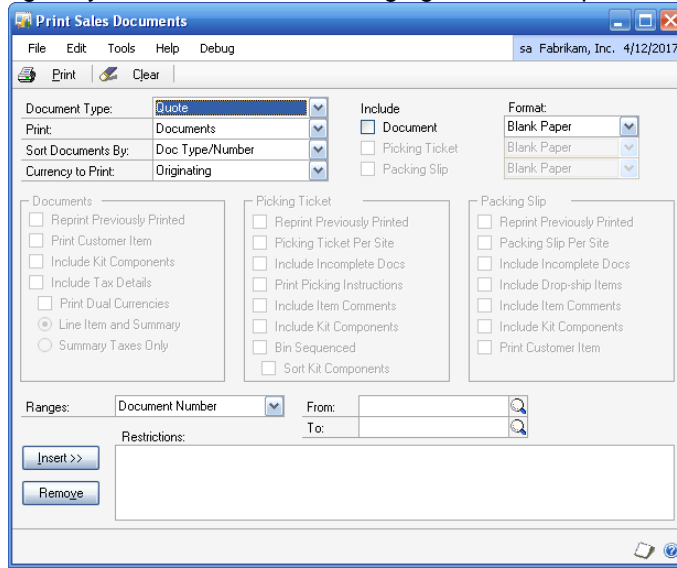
Print Sales Documents

File Edit Tools Help Debug

sa Fabrikam, Inc. 4/12/2017

Print Clear

Document Type: Quote
Print: Documents
Sort Documents By: Doc Type/Number
Currency to Print: Originating

Include
Document
Picking Ticket
Packing Slip

Format:
Blank Paper
Blank Paper
Blank Paper

Documents
Reprint Previously Printed
Print Customer Item
Include Kit Components
Include Tax Details
Print Dual Currencies
Line Item and Summary
Summary Taxes Only

Picking Ticket
Reprint Previously Printed
Picking Ticket Per Site
Include Incomplete Docs
Print Picking Instructions
Include Item Comments
Include Kit Components
Bin Sequenced
Sort Kit Components

Packing Slip
Reprint Previously Printed
Packing Slip Per Site
Include Incomplete Docs
Include Drop-ship Items
Include Item Comments
Include Kit Components
Print Customer Item

Ranges: Document Number
From:
To:

Restrictions:

Insert >>
Remove